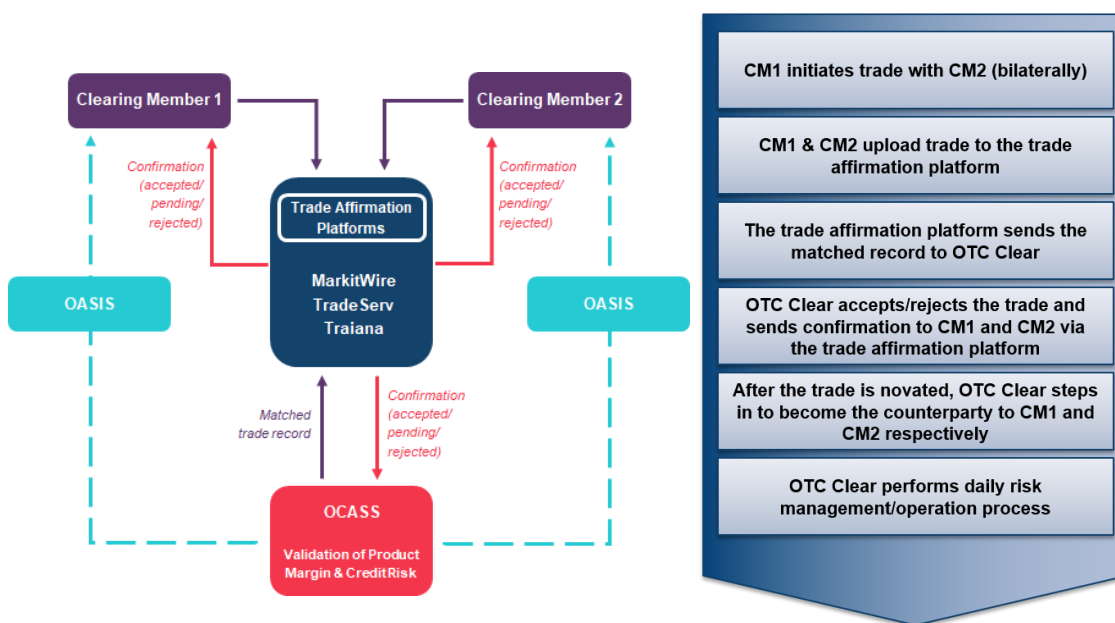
Clearing Member 1

Clearing Member 2

Confirmation (accepted/ pending/ rejected)

Confirmation (accepted/ pending/ rejected)

Trade Affirmation Platforms

MarkitWire
TradeServ
Traiana

OASIS

OASIS

Matched trade record

Confirmation (accepted/ pending/ rejected)

OCASS

Validation of Product Margin & CreditRisk

CM1 initiates trade with CM2 (bilaterally)

CM1 & CM2 upload trade to the trade affirmation platform

The trade affirmation platform sends the matched record to OTC Clear

OTC Clear accepts/rejects the trade and sends confirmation to CM1 and CM2 via the trade affirmation platform

After the trade is novated, OTC Clear steps in to become the counterparty to CM1 and CM2 respectively

OTC Clear performs daily risk management/operation process